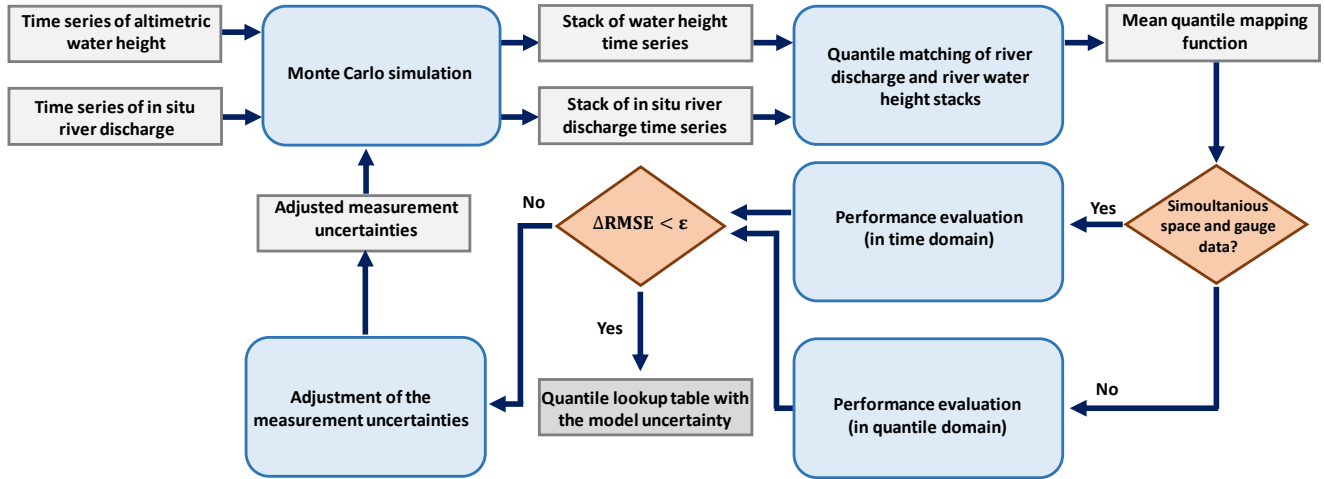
Time series of altimetric water height

Time series of in situ river discharge

Monte Carlo simulation

Stack of water height time series

Stack of in situ river discharge time series

Quantile matching of river discharge and river water height stacks

Mean quantile mapping function

Simoultanious space and gauge data?

Yes

Performance evaluation (in time domain)

No

$\Delta \mathbf{RMSE} < \boldsymbol{\varepsilon}$

Adjusted measurement uncertainties

Yes

Quantile lookup table with the model uncertainty

Adjustment of the measurement uncertainties

Performance evaluation (in quantile domain)

No